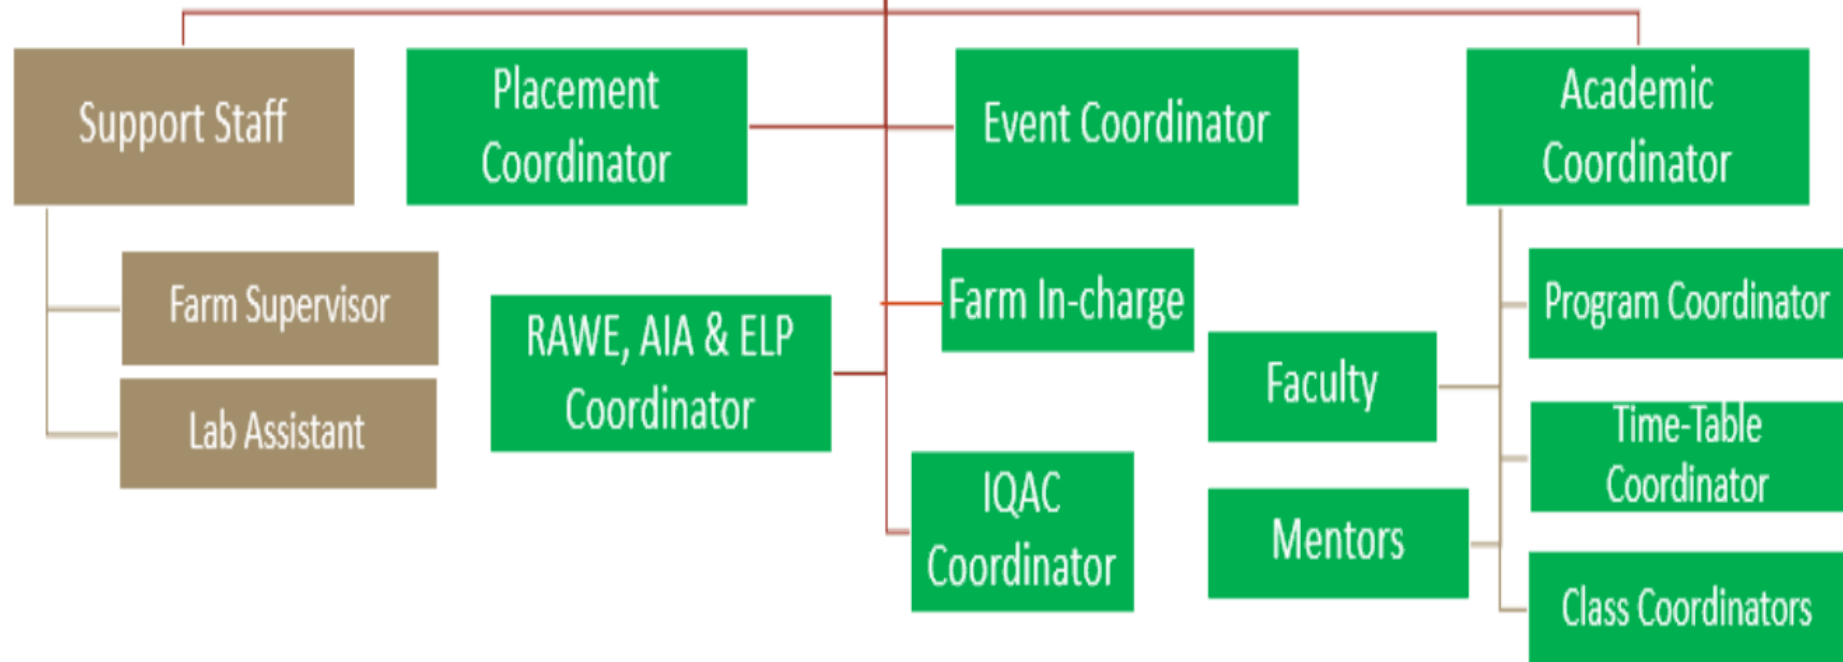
Support Staff

Placement Coordinator

Event Coordinator

Academic Coordinator

Farm Supervisor

Lab Assistant

RAWE, AIA & ELP Coordinator

Farm In-charge

Faculty

Program Coordinator

Time-Table Coordinator

IQAC Coordinator

Mentors

Class Coordinators